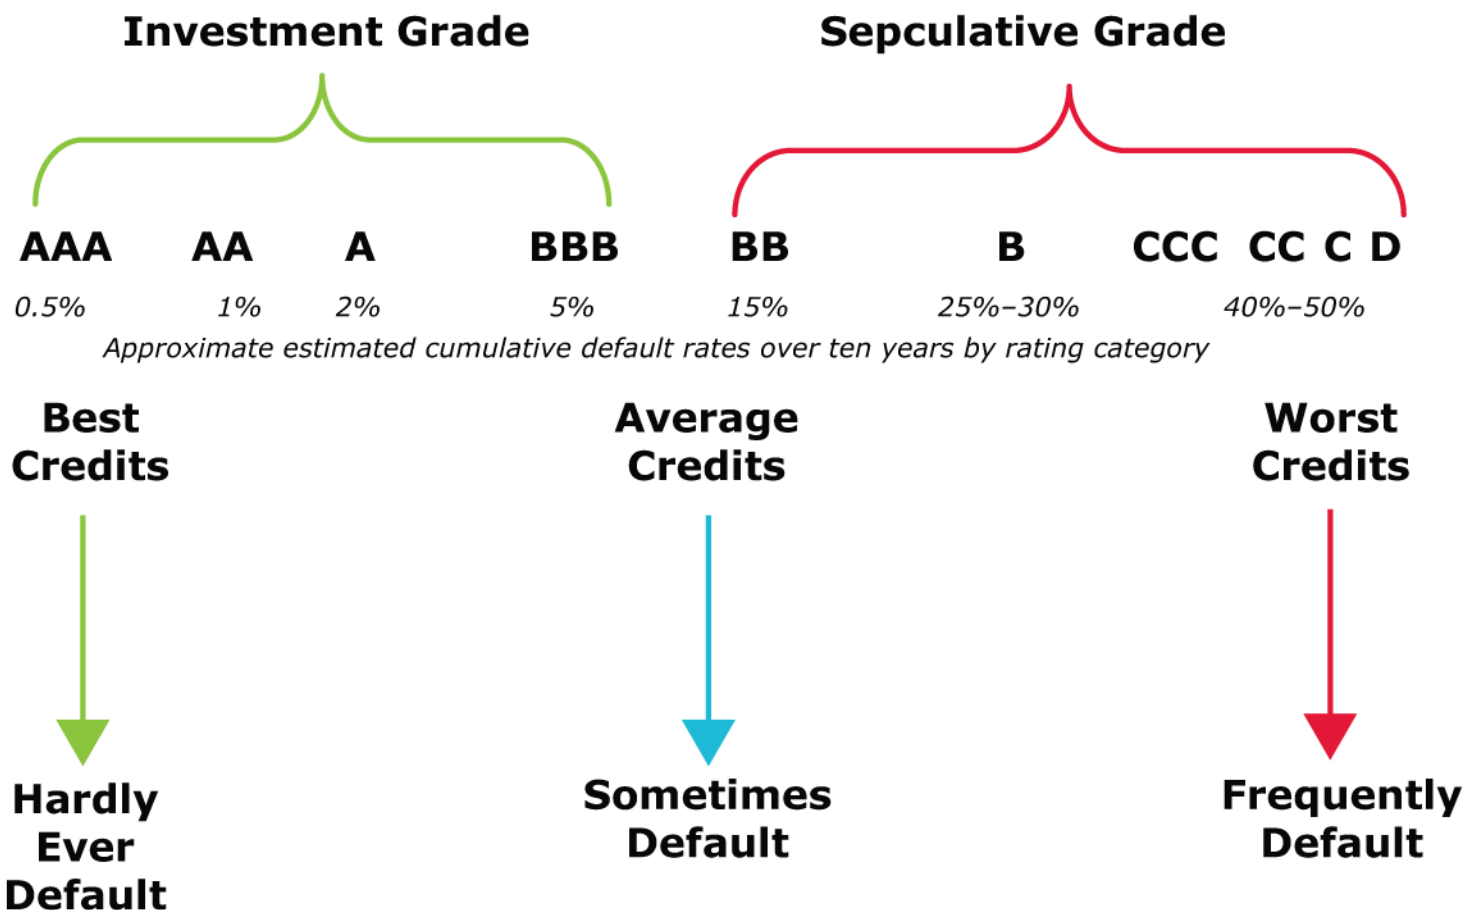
Investment Grade

Sepculative Grade

AAA AA A BBB BB B CCC CC C D

0.5% 1% 2% 5% 15% 25%–30% 40%–50%

Approximate estimated cumulative default rates over ten years by rating category

Best Credits

Average Credits

Worst Credits

Hardly Ever Default

Sometimes Default

Frequently Default